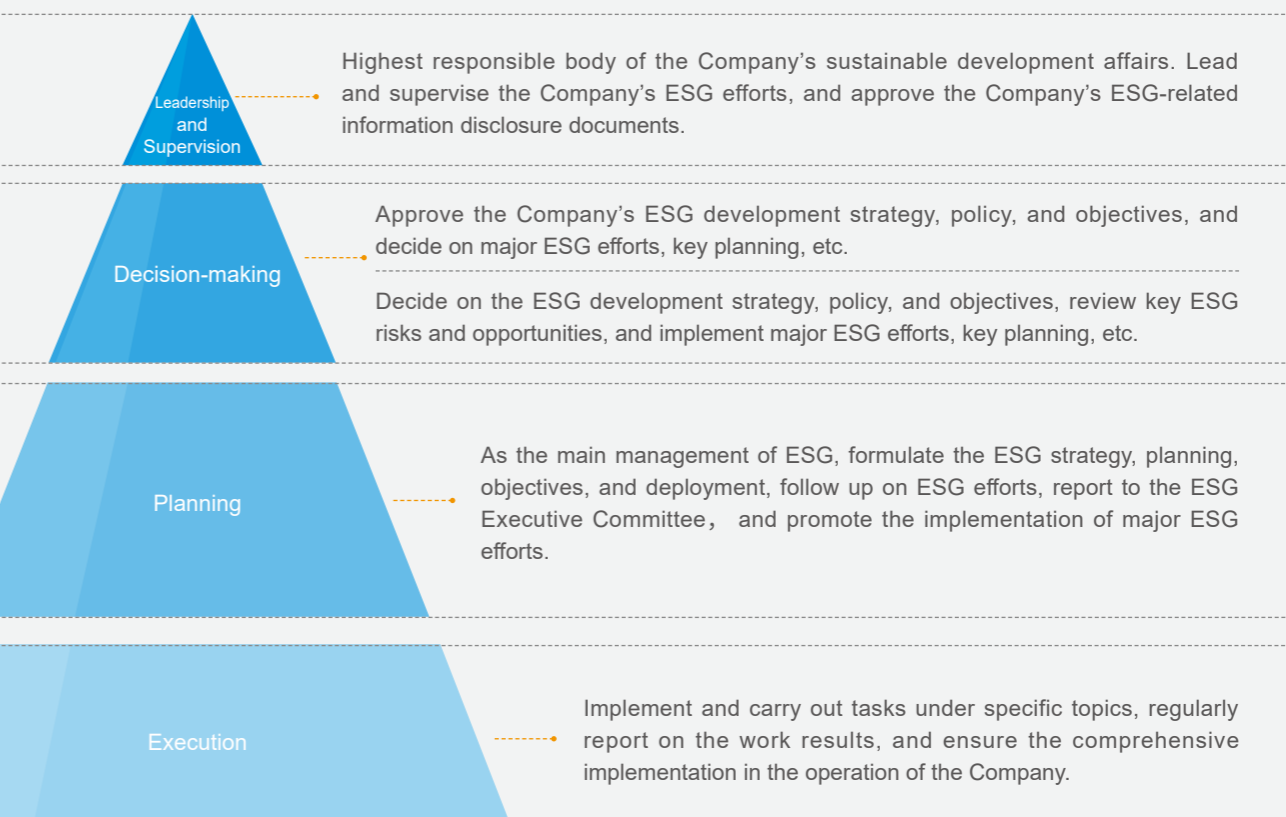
Leadership and Supervision

Highest responsible body of the Company’s sustainable development affairs. Lead and supervise the Company’s ESG efforts, and approve the Company’s ESG-related information disclosure documents.

Decision-making

Approve the Company’s ESG development strategy, policy, and objectives, and decide on major ESG efforts, key planning, etc.

Decide on the ESG development strategy, policy, and objectives, review key ESG risks and opportunities, and implement major ESG efforts, key planning, etc.

Planning

As the main management of ESG, formulate the ESG strategy, planning, objectives, and deployment, follow up on ESG efforts, report to the ESG Executive Committee， and promote the implementation of major ESG efforts.

Execution

Implement and carry out tasks under specific topics, regularly report on the work results, and ensure the comprehensive implementation in the operation of the Company.